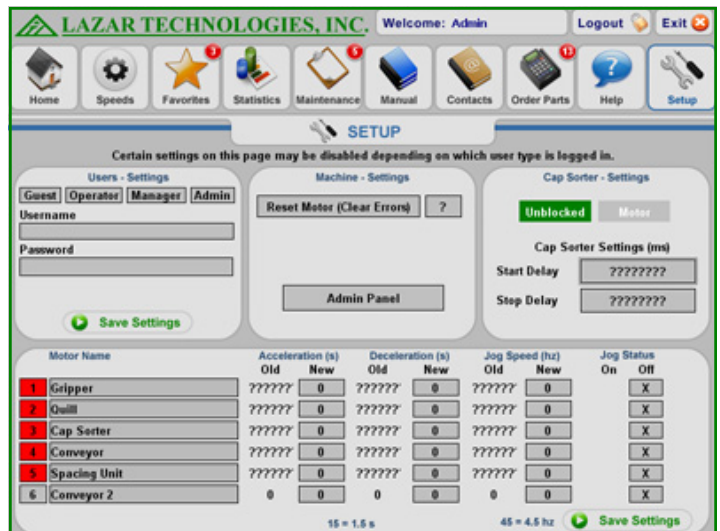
LAZAR TECHNOLOGIES, INC.
Welcome: Admin
Logout
Exit

Home
Speeds
3
Favorites
Statistics
5
Maintenance
Manual
Contacts
13
Order Parts
Help
Setup

SETUP

Certain settings on this page may be disabled depending on which user type is logged in.

Users - Settings
Guest Operator Manager Admin
Username
Password
Save Settings

Machine - Settings
Reset Motor (Clear Errors)
?
Admin Panel

Cap Sorter - Settings
Unblocked
Motor
Cap Sorter Settings (ms)
Start Delay ????????
Stop Delay ????????

| | Motor Name | Acceleration (s) Old | New | Deceleration (s) Old | New | Jog Speed (hz) Old | New | Jog Status On | Off |
|---|---|---|---|---|---|---|---|---|---|
| 1 | Gripper | ?????? | 0 | ?????? | 0 | ?????? | 0 | | X |
| 2 | Quill | ?????? | 0 | ?????? | 0 | ?????? | 0 | | X |
| 3 | Cap Sorter | ?????? | 0 | ?????? | 0 | ?????? | 0 | | X |
| 4 | Conveyor | ?????? | 0 | ?????? | 0 | ?????? | 0 | | X |
| 5 | Spacing Unit | ?????? | 0 | ?????? | 0 | ?????? | 0 | | X |
| 6 | Conveyor 2 | 0 | 0 | 0 | 0 | 0 | 0 | | X |

15 = 1.5 s
45 = 4.5 hz
Save Settings